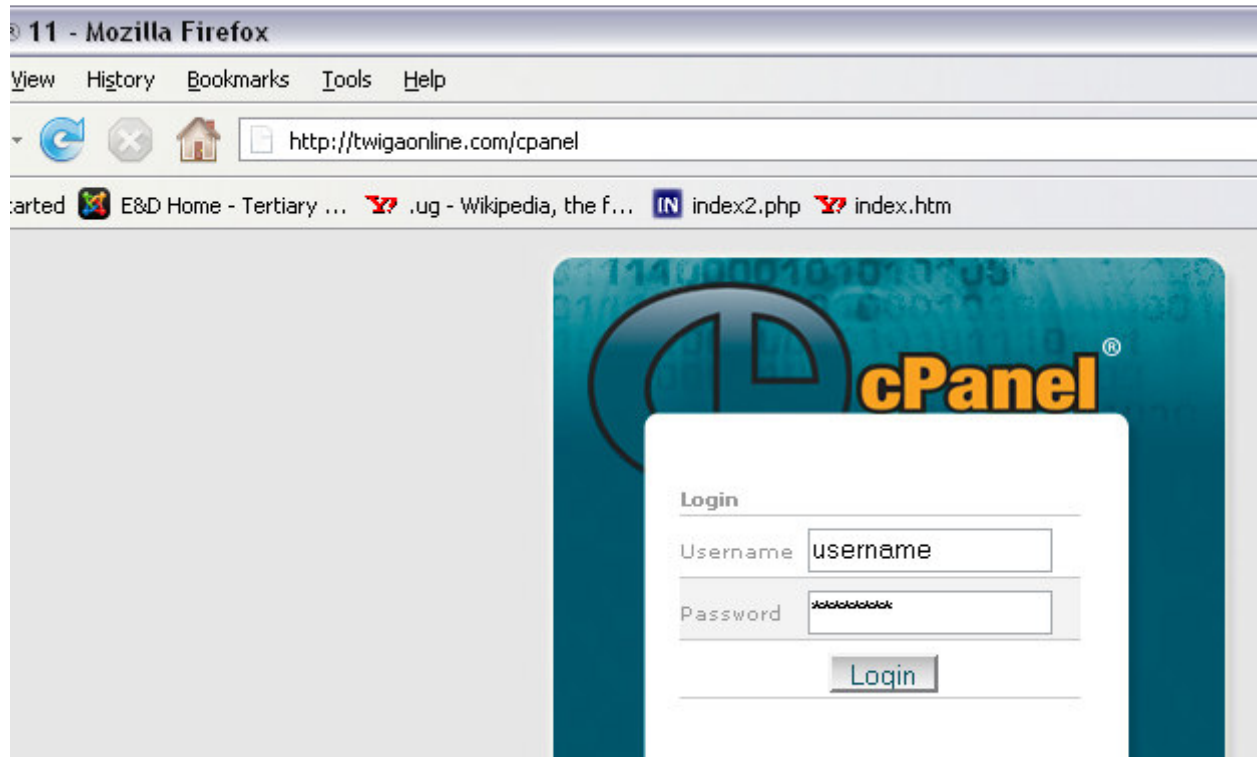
11 - Mozilla Firefox

View History Bookmarks Tools Help

http://twigaonline.com/cpanel

tarted E&D Home - Tertiary ... .ug - Wikipedia, the f... index2.php index.htm

cPanel®

Login

Username username

Password ********

Login